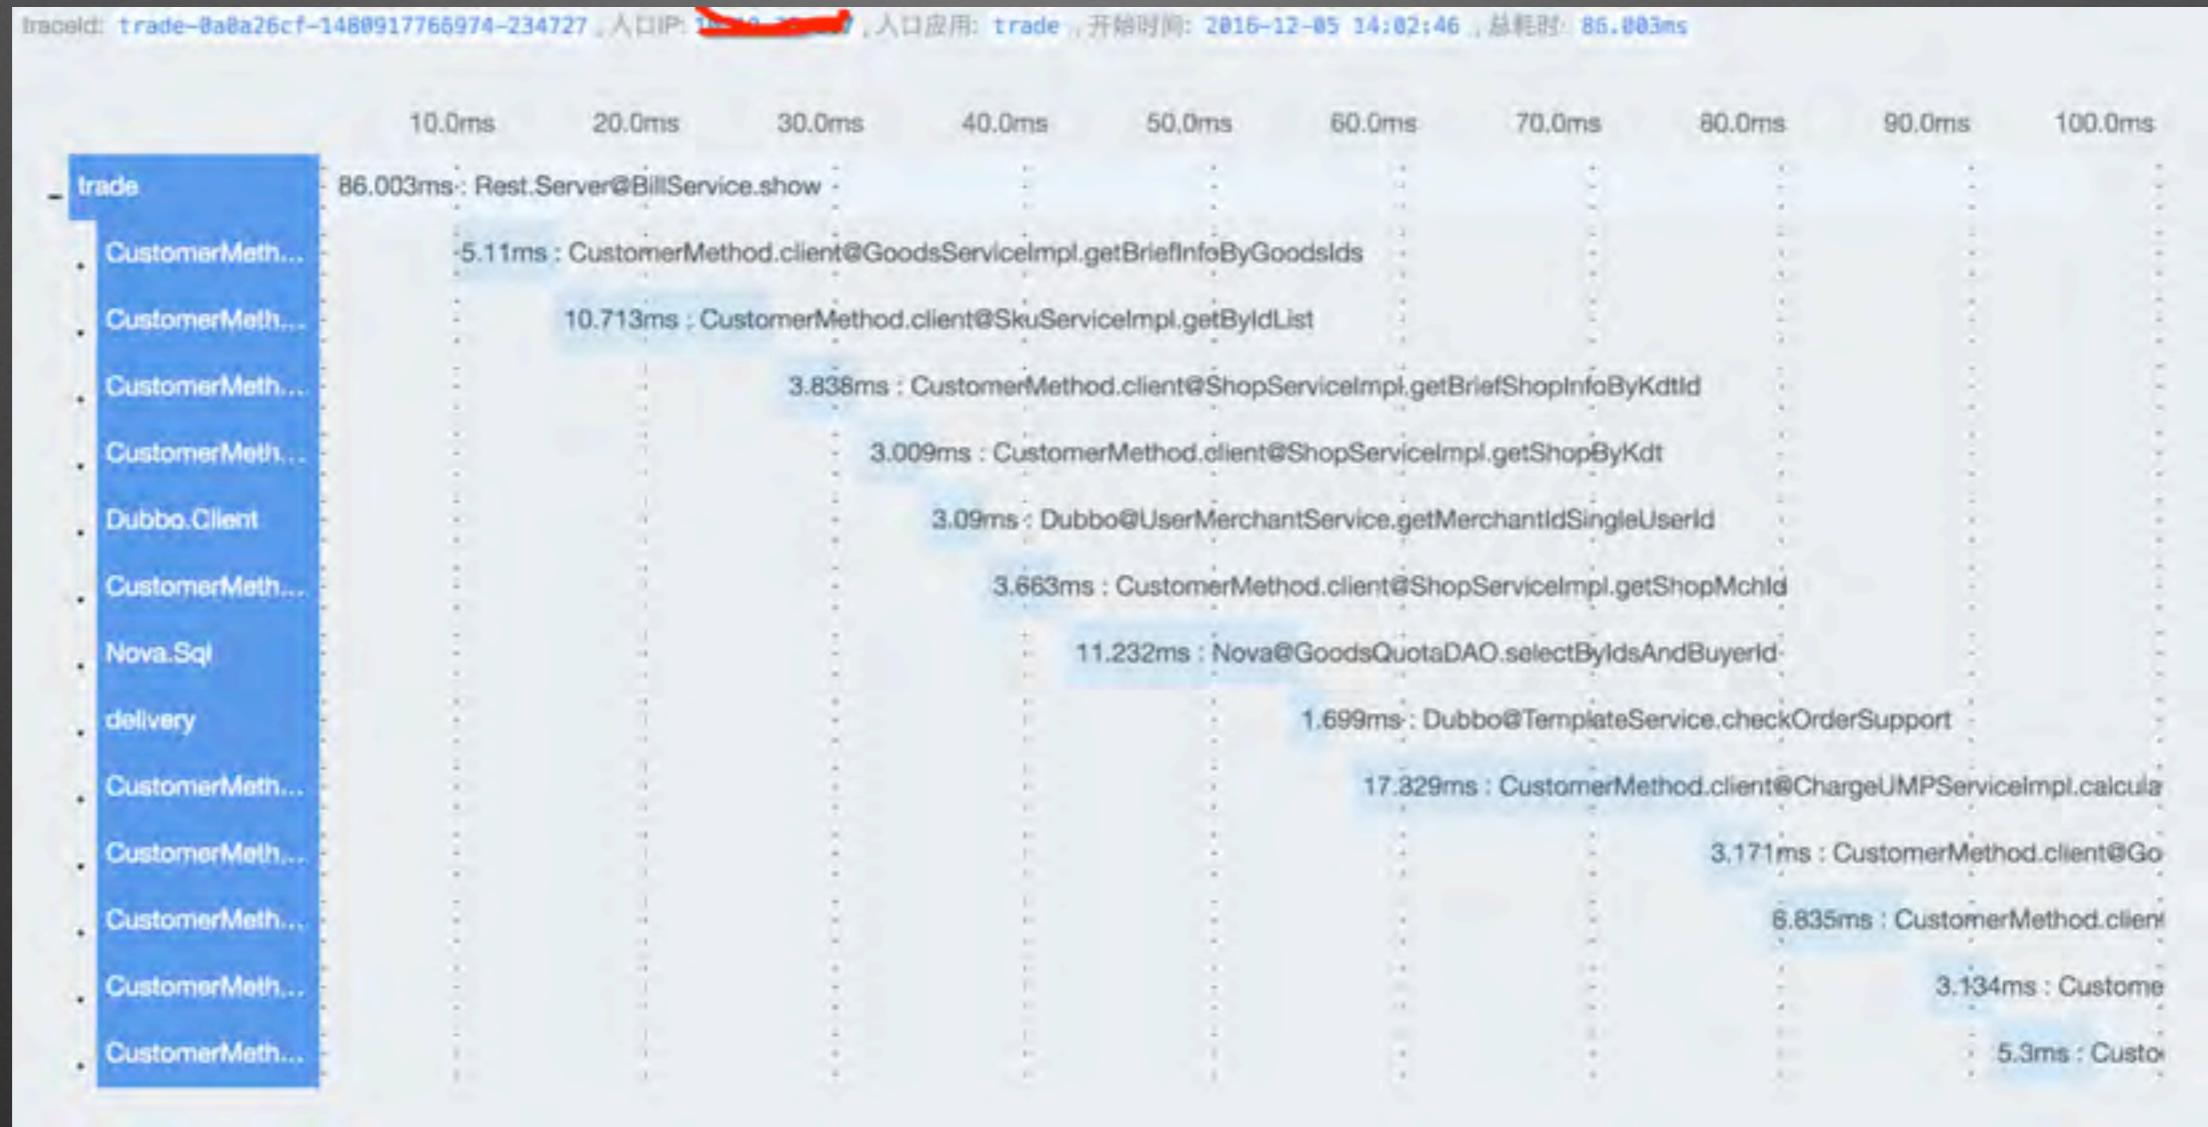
traceId: trade-0a0a26cf-1480917766974-234727，入口IP: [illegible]，入口应用: trade，开始时间: 2016-12-05 14:02:46，总耗时: 86.003ms

10.0ms 20.0ms 30.0ms 40.0ms 50.0ms 60.0ms 70.0ms 80.0ms 90.0ms 100.0ms

- trade 86.003ms : Rest.Server@BillService.show

CustomerMeth... 5.11ms : CustomerMethod.client@GoodsServiceImpl.getBriefInfoByGoodsIds

CustomerMeth... 10.713ms : CustomerMethod.client@SkuServiceImpl.getByIdList

CustomerMeth... 3.838ms : CustomerMethod.client@ShopServiceImpl.getBriefShopInfoByKdtId

CustomerMeth... 3.009ms : CustomerMethod.client@ShopServiceImpl.getShopByKdt

Dubbo.Client 3.09ms : Dubbo@UserMerchantService.getMerchantIdSingleUserId

CustomerMeth... 3.663ms : CustomerMethod.client@ShopServiceImpl.getShopMchId

Nova.Sql 11.232ms : Nova@GoodsQuotaDAO.selectByIdsAndBuyerId

delivery 1.699ms : Dubbo@TemplateService.checkOrderSupport

CustomerMeth... 17.329ms : CustomerMethod.client@ChargeUMPServiceImpl.calcula

CustomerMeth... 3.171ms : CustomerMethod.client@Go

CustomerMeth... 6.835ms : CustomerMethod.clien

CustomerMeth... 3.134ms : Custome

CustomerMeth... 5.3ms : Custo